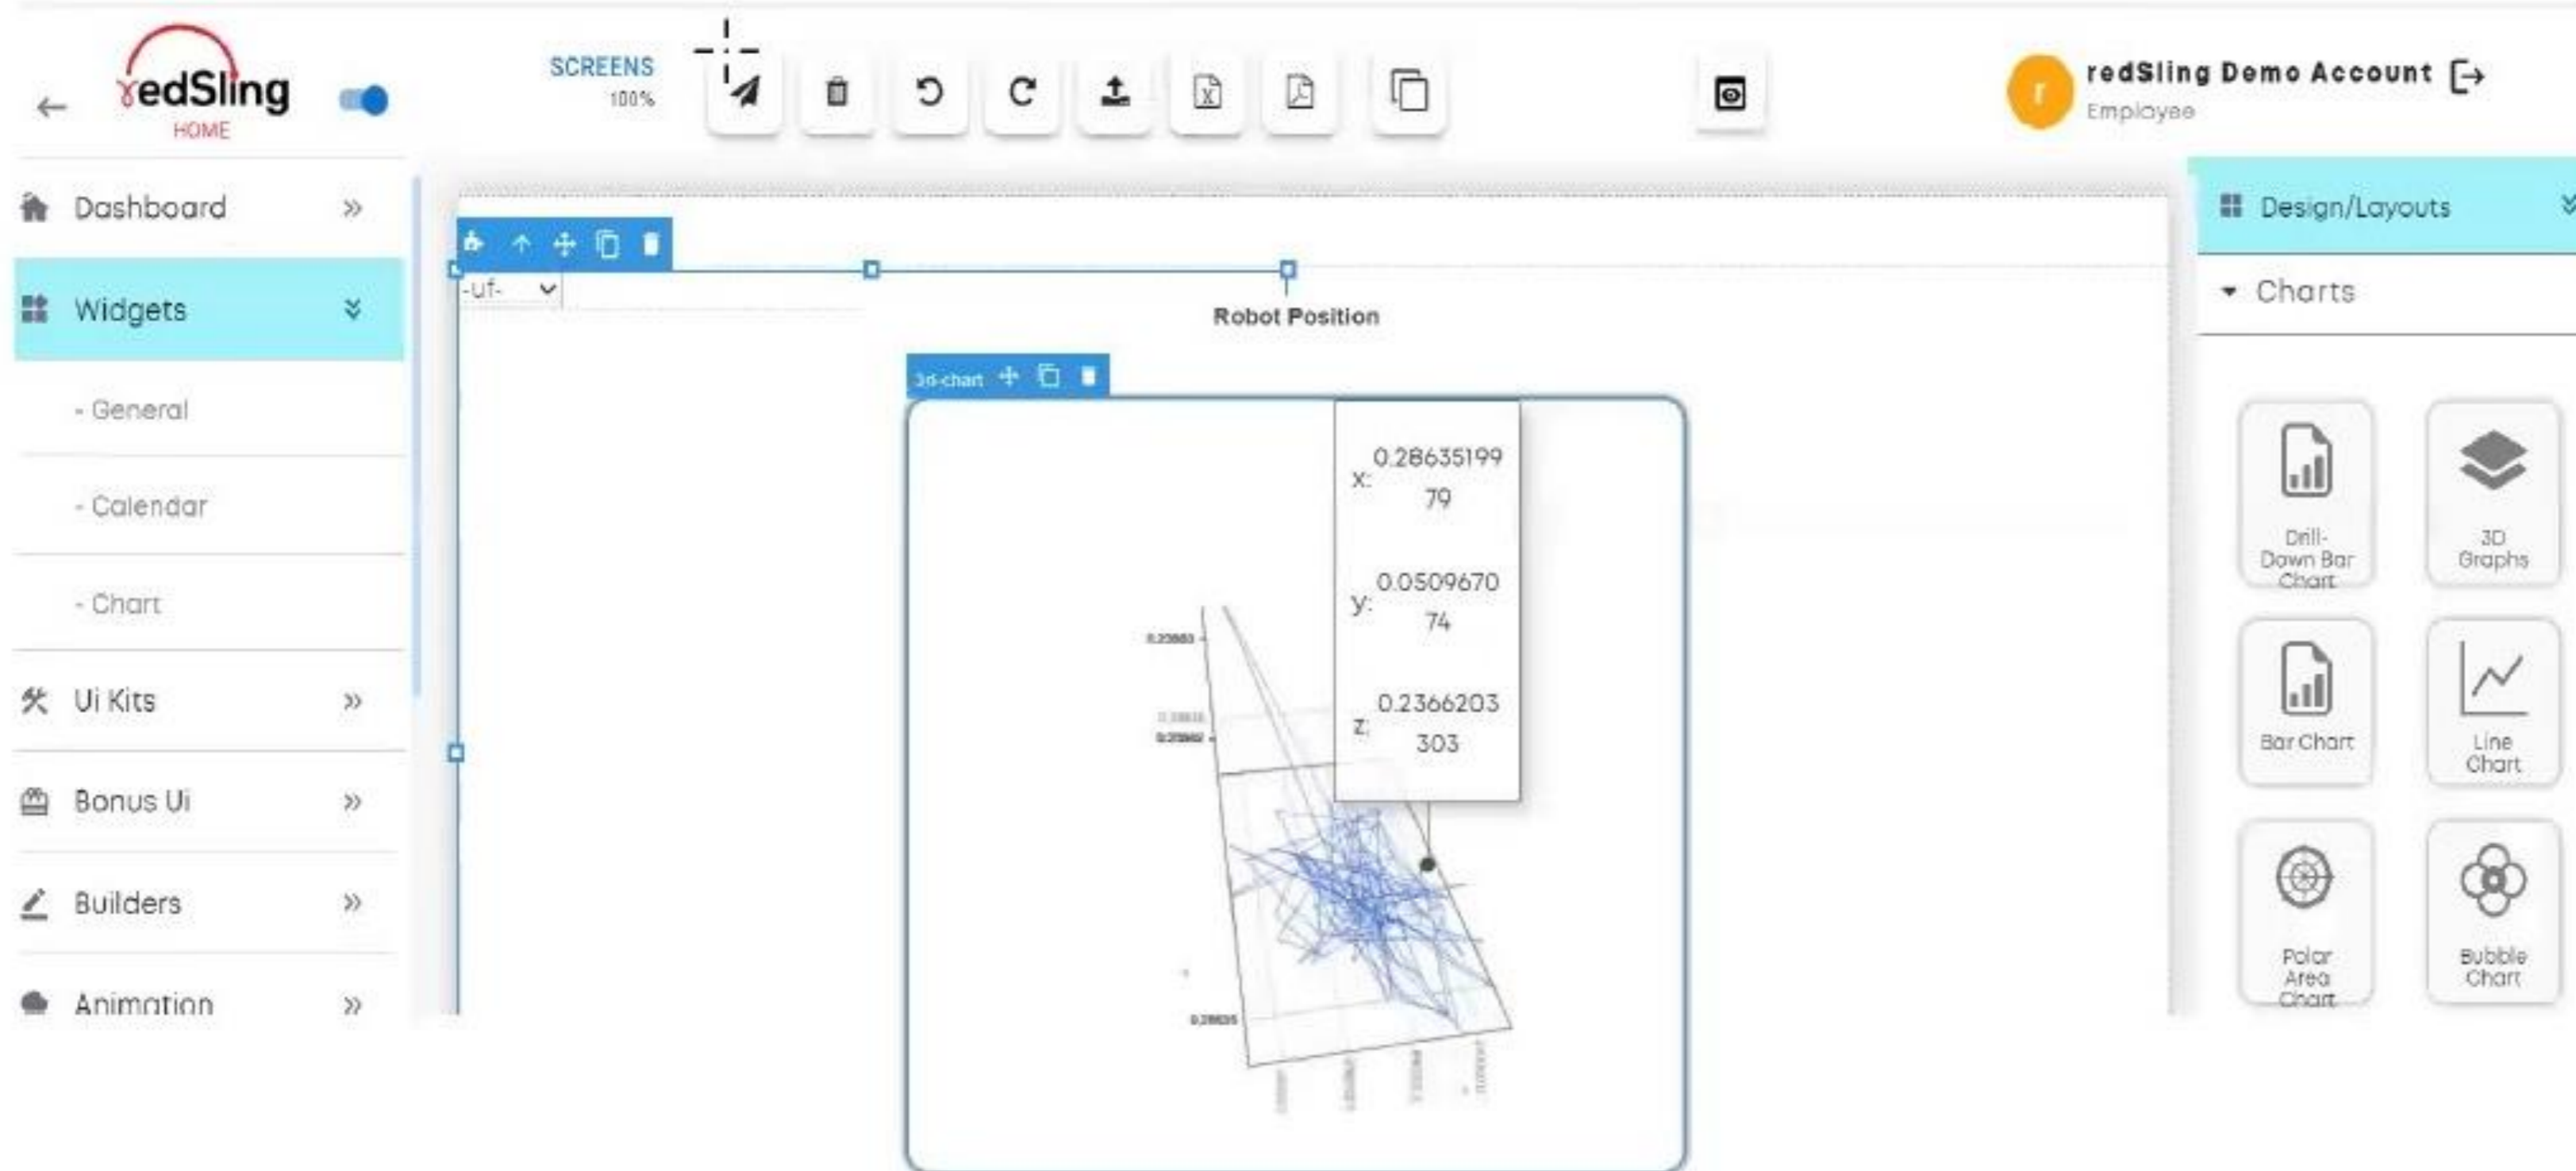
redSling
HOME

SCREENS
100%

r
redSling Demo Account
Employee

Dashboard »

Widgets

- General

- Calendar

- Chart

Ui Kits »

Bonus Ui »

Builders »

Animation »

-uf-

Robot Position

3d-chart

x: 0.2863519979

y: 0.050967074

z: 0.2366203303

0.23883

0.23862

0.23635

Design/Layouts

Charts

Drill-Down Bar Chart

3D Graphs

Bar Chart

Line Chart

Polar Area Chart

Bubble Chart